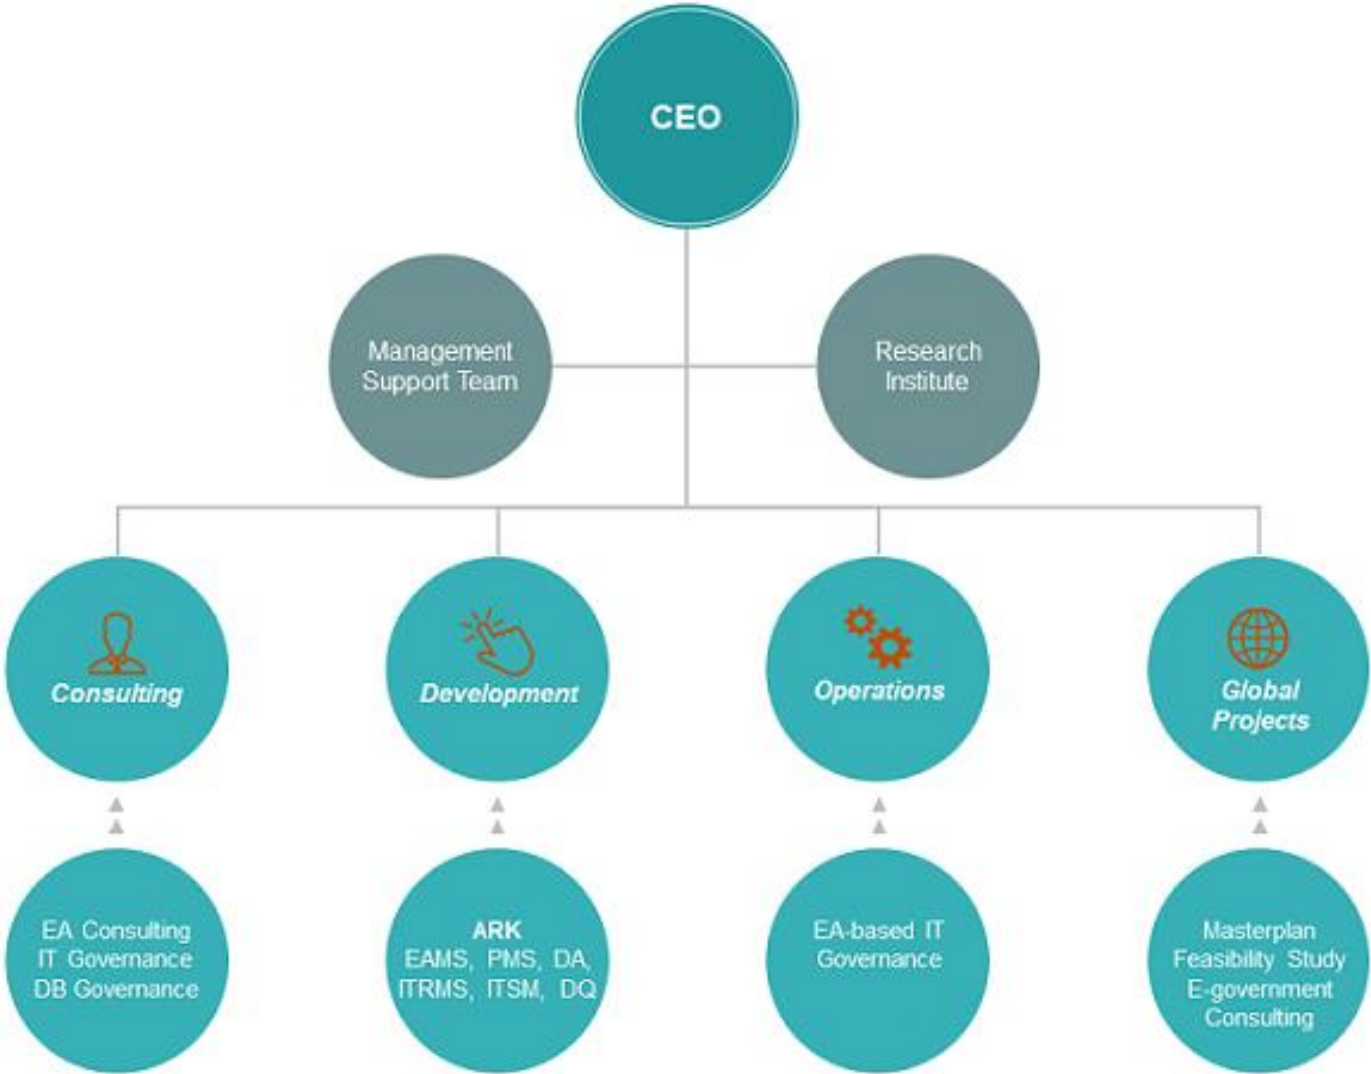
CEO

Management Support Team

Research Institute

Consulting

Development

Operations

Global Projects

EA Consulting
IT Governance
DB Governance

ARK
EAMS, PMS, DA, ITRMS, ITSM, DQ

EA-based IT Governance

Masterplan
Feasibility Study
E-government Consulting